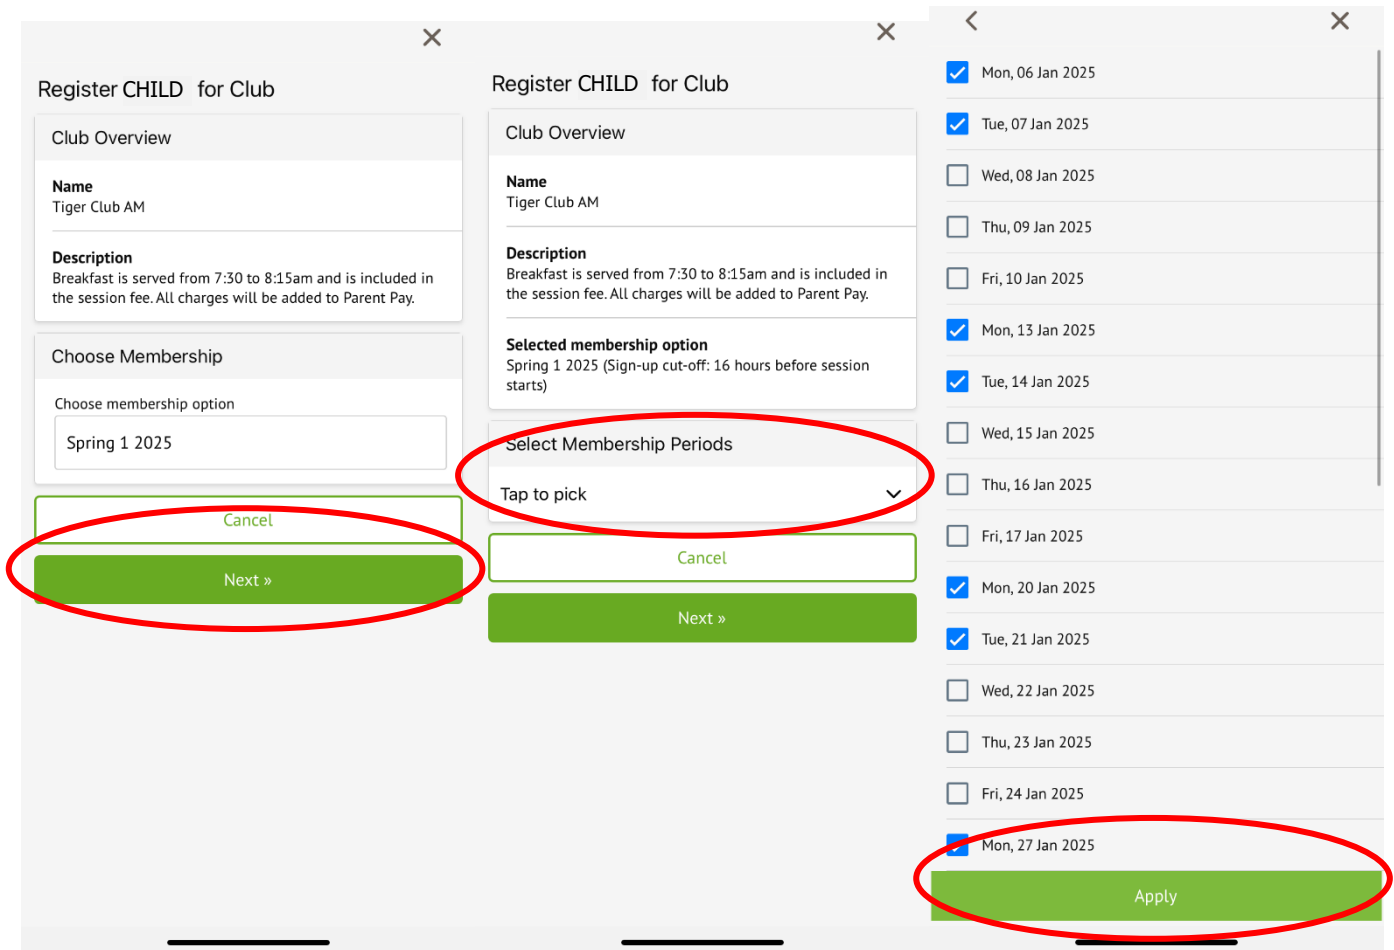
×

Register CHILD for Club

Club Overview

Name
Tiger Club AM

Description
Breakfast is served from 7:30 to 8:15am and is included in the session fee. All charges will be added to Parent Pay.

Choose Membership

Choose membership option
Spring 1 2025

Cancel

Next »

×

Register CHILD for Club

Club Overview

Name
Tiger Club AM

Description
Breakfast is served from 7:30 to 8:15am and is included in the session fee. All charges will be added to Parent Pay.

Selected membership option
Spring 1 2025 (Sign-up cut-off: 16 hours before session starts)

Select Membership Periods

Tap to pick

Cancel

Next »

<
×

Mon, 06 Jan 2025
Tue, 07 Jan 2025
Wed, 08 Jan 2025
Thu, 09 Jan 2025
Fri, 10 Jan 2025
Mon, 13 Jan 2025
Tue, 14 Jan 2025
Wed, 15 Jan 2025
Thu, 16 Jan 2025
Fri, 17 Jan 2025
Mon, 20 Jan 2025
Tue, 21 Jan 2025
Wed, 22 Jan 2025
Thu, 23 Jan 2025
Fri, 24 Jan 2025
Mon, 27 Jan 2025

Apply